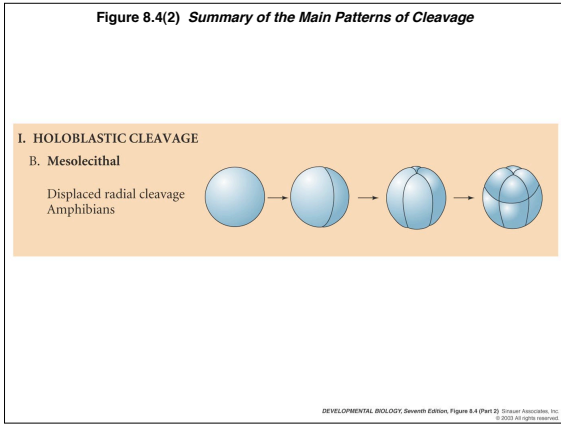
Figure 8.4(2) *Summary of the Main Patterns of Cleavage*

I. HOLOBLASTIC CLEAVAGE

B. **Mesolecithal**

Displaced radial cleavage
Amphibians

DEVELOPMENTAL BIOLOGY, Seventh Edition, Figure 8.4 (Part 2) Sinauer Associates, Inc. © 2003 All rights reserved.